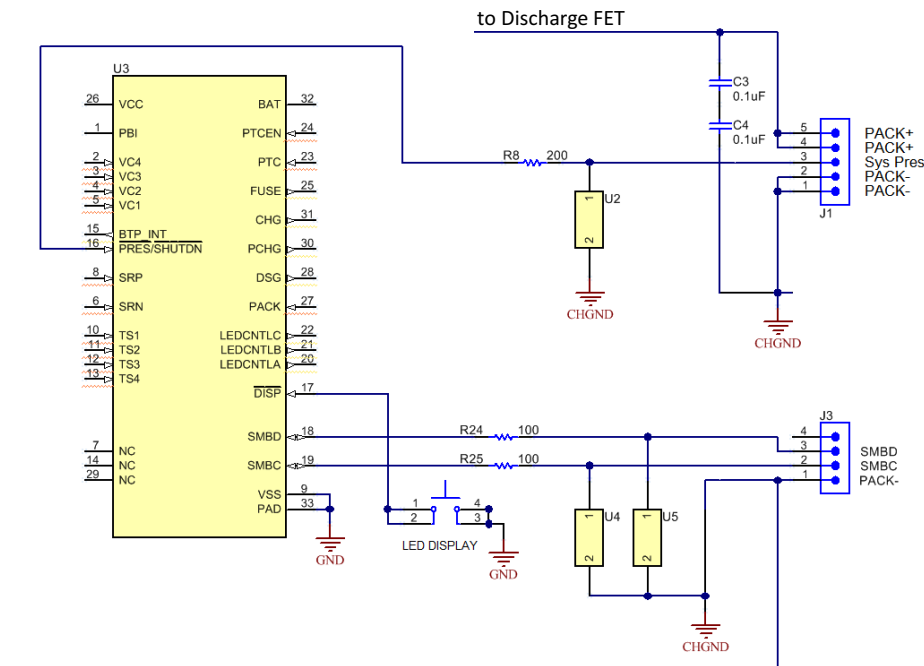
to Discharge FET

U3

26 VCC
1 PBI
2 VC4
3 VC3
4 VC2
5 VC1
15 BTP_INT
16 PRES/SHUTDN
8 SRP
6 SRN
10 TS1
11 TS2
12 TS3
13 TS4
7 NC
14 NC
29 NC

BAT 32
PTCEN 24
PTC 23
FUSE 25
CHG 31
PCHG 30
DSG 28
PACK 27
LEDCNTLC 22
LEDCNTLB 21
LEDCNTLA 20
DISP 17
SMBD 18
SMBC 19
VSS 9
PAD 33

GND

C3 0.1uF
C4 0.1uF

R8 200

U2
1
2
CHGND

5 PACK+
4 PACK+
3 Sys Pres
2 PACK-
1 PACK-
J1

CHGND

1 2
4 3
LED DISPLAY
GND

R24 100
R25 100

U4
1
2
U5
1
2

CHGND

J3
4
3 SMBD
2 SMBC
1 PACK-